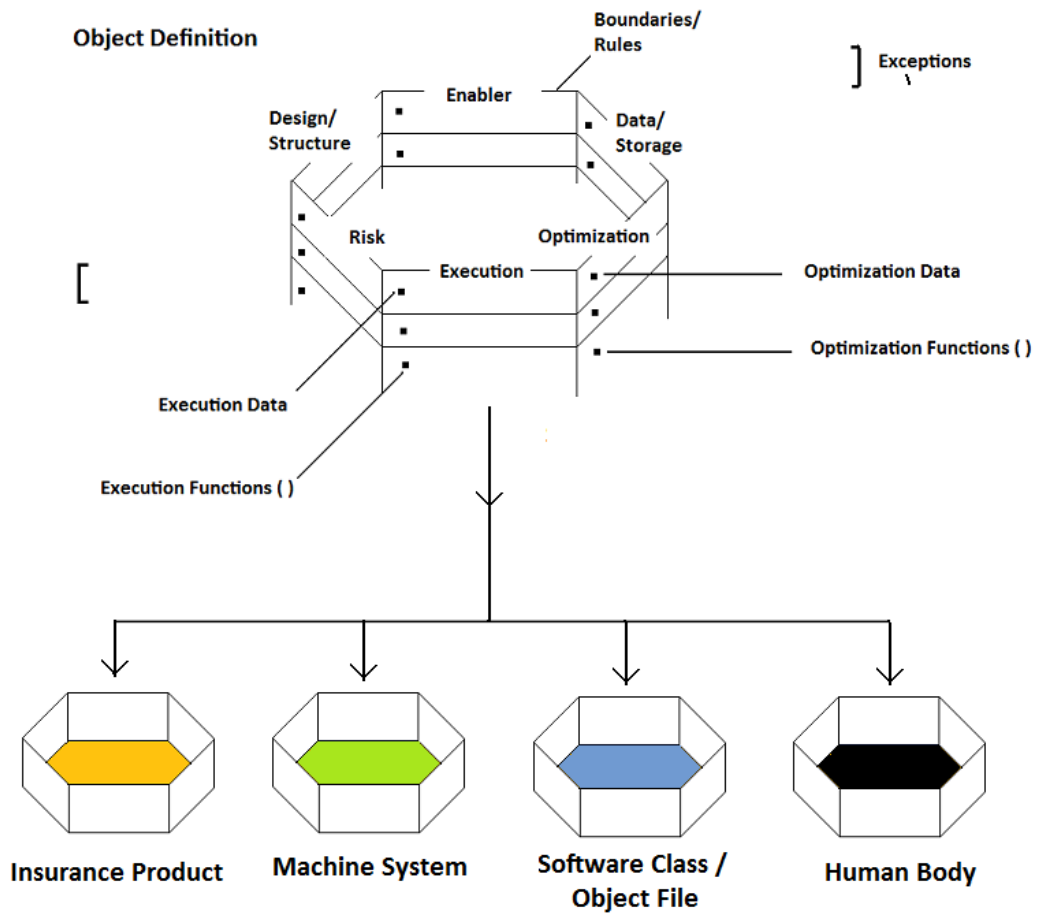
Object Definition

Boundaries/ Rules

Exceptions

Enabler

Design/ Structure

Data/ Storage

Risk

Optimization

Execution

Optimization Data

Optimization Functions ( )

Execution Data

Execution Functions ( )

Insurance Product

Machine System

Software Class / Object File

Human Body